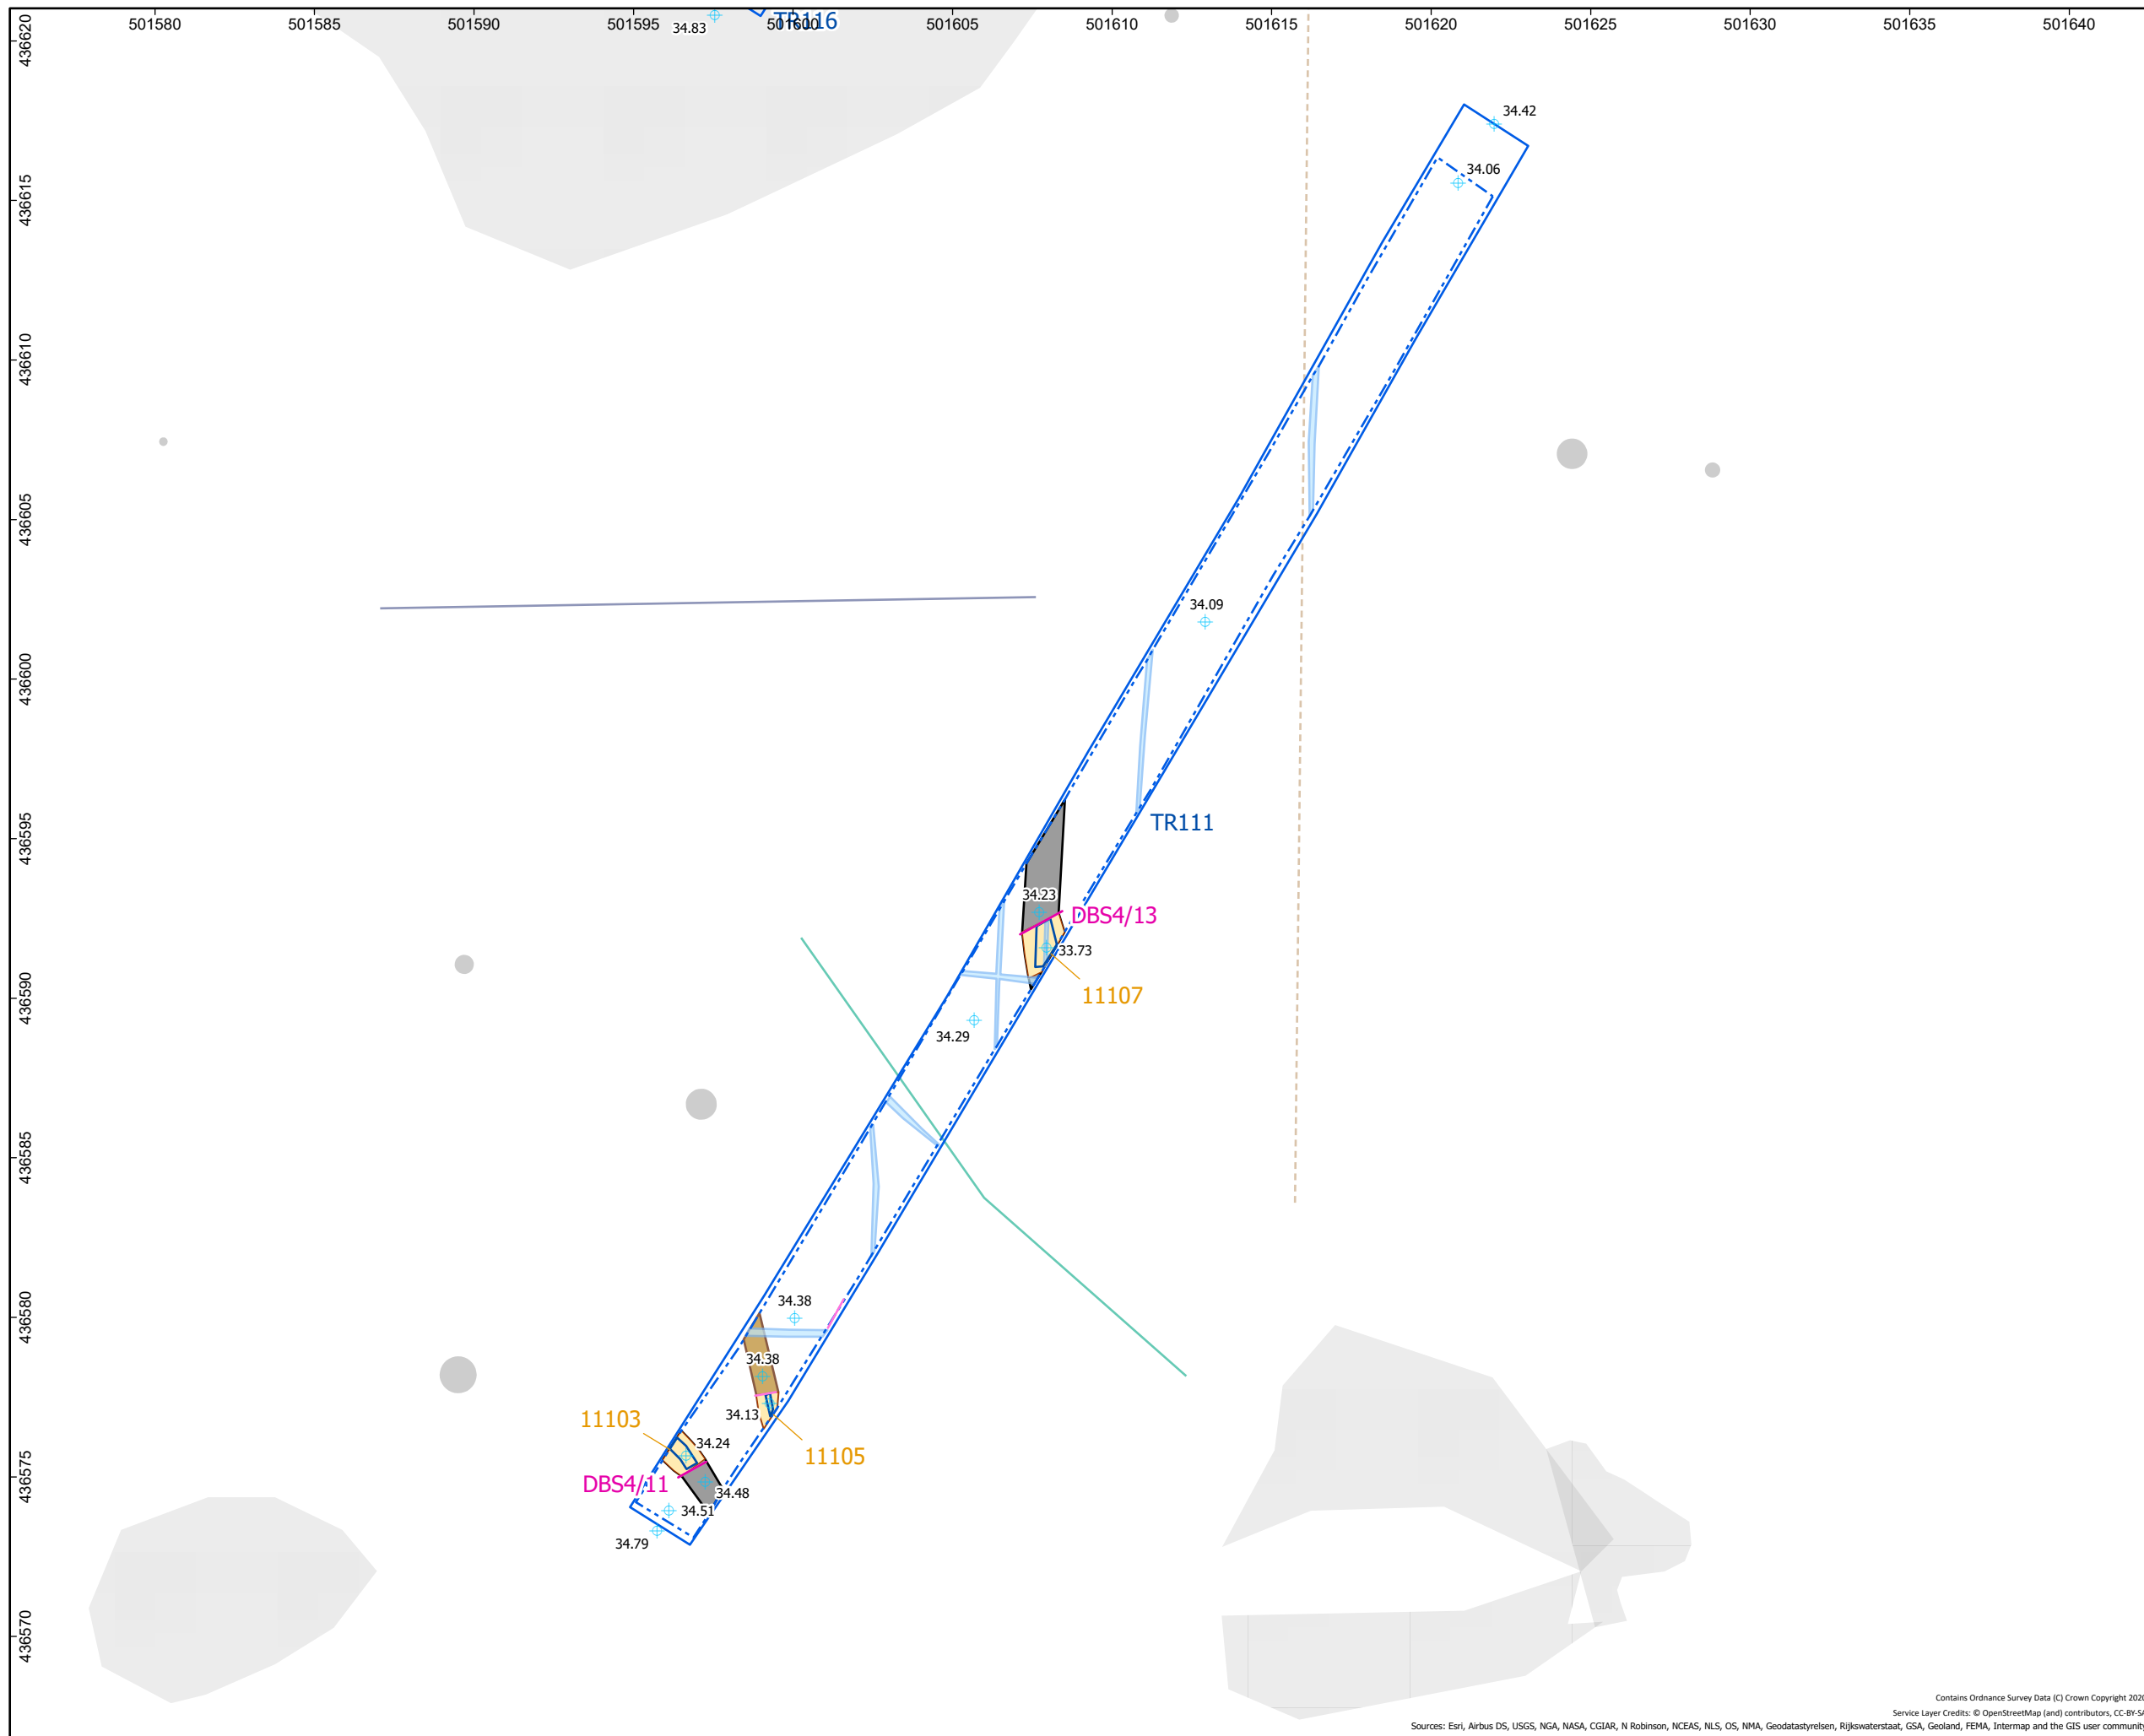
501580 501585 501590 501595 501600 501605 501610 501615 501620 501625 501630 501635 501640

436620 436615 436610 436605 436600 436595 436590 436585 436580 436575 436570

34.83
TR116
34.42
34.06
34.09
TR111
34.23
DBS4/13
33.73
11107
34.29
34.38
34.38
34.13
11103
34.24
11105
DBS4/11
34.48
34.51
34.79

Contains Ordnance Survey Data (C) Crown Copyright 2020
Service Layer Credits: © OpenStreetMap (and) contributors, CC-BY-SA
Sources: Esri, Airbus DS, USGS, NGA, NASA, CGIAR, N Robinson, NCEAS, NLS, OS, NMA, Geodatastyrelsen, Rijkswaterstaat, GSA, Geoland, FEMA, Intermap and the GIS user community